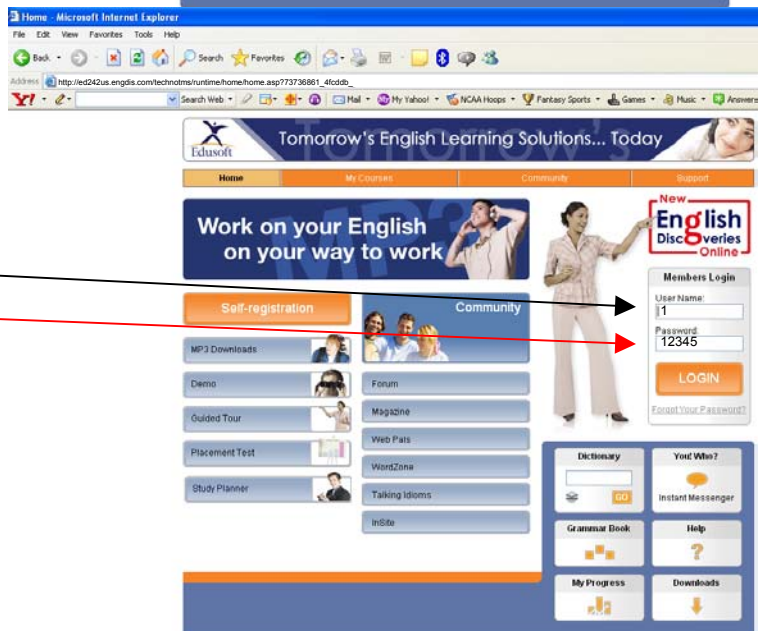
Home - Microsoft Internet Explorer

File Edit View Favorites Tools Help

Back Search Favorites

Address http://ed242us.engdis.com/technotms/runtime/home/home.asp?73736861_4fcddb_

Y! Search Web Mail My Yahoo! NCAA Hoops Fantasy Sports Games Music Answers

Edusoft Tomorrow's English Learning Solutions... Today

Home My Courses Community Support

Work on your English on your way to work

New English Discoveries Online

Members Login

User Name:
1

Password:
12345

LOGIN

Forgot Your Password?

Self-registration

Community

MP3 Downloads

Demo

Guided Tour

Placement Test

Study Planner

Forum

Magazine

Web Pals

WordZone

Talking Idioms

InSite

Dictionary

GO

You! Who?

Instant Messenger

Grammar Book

Help

My Progress

Downloads